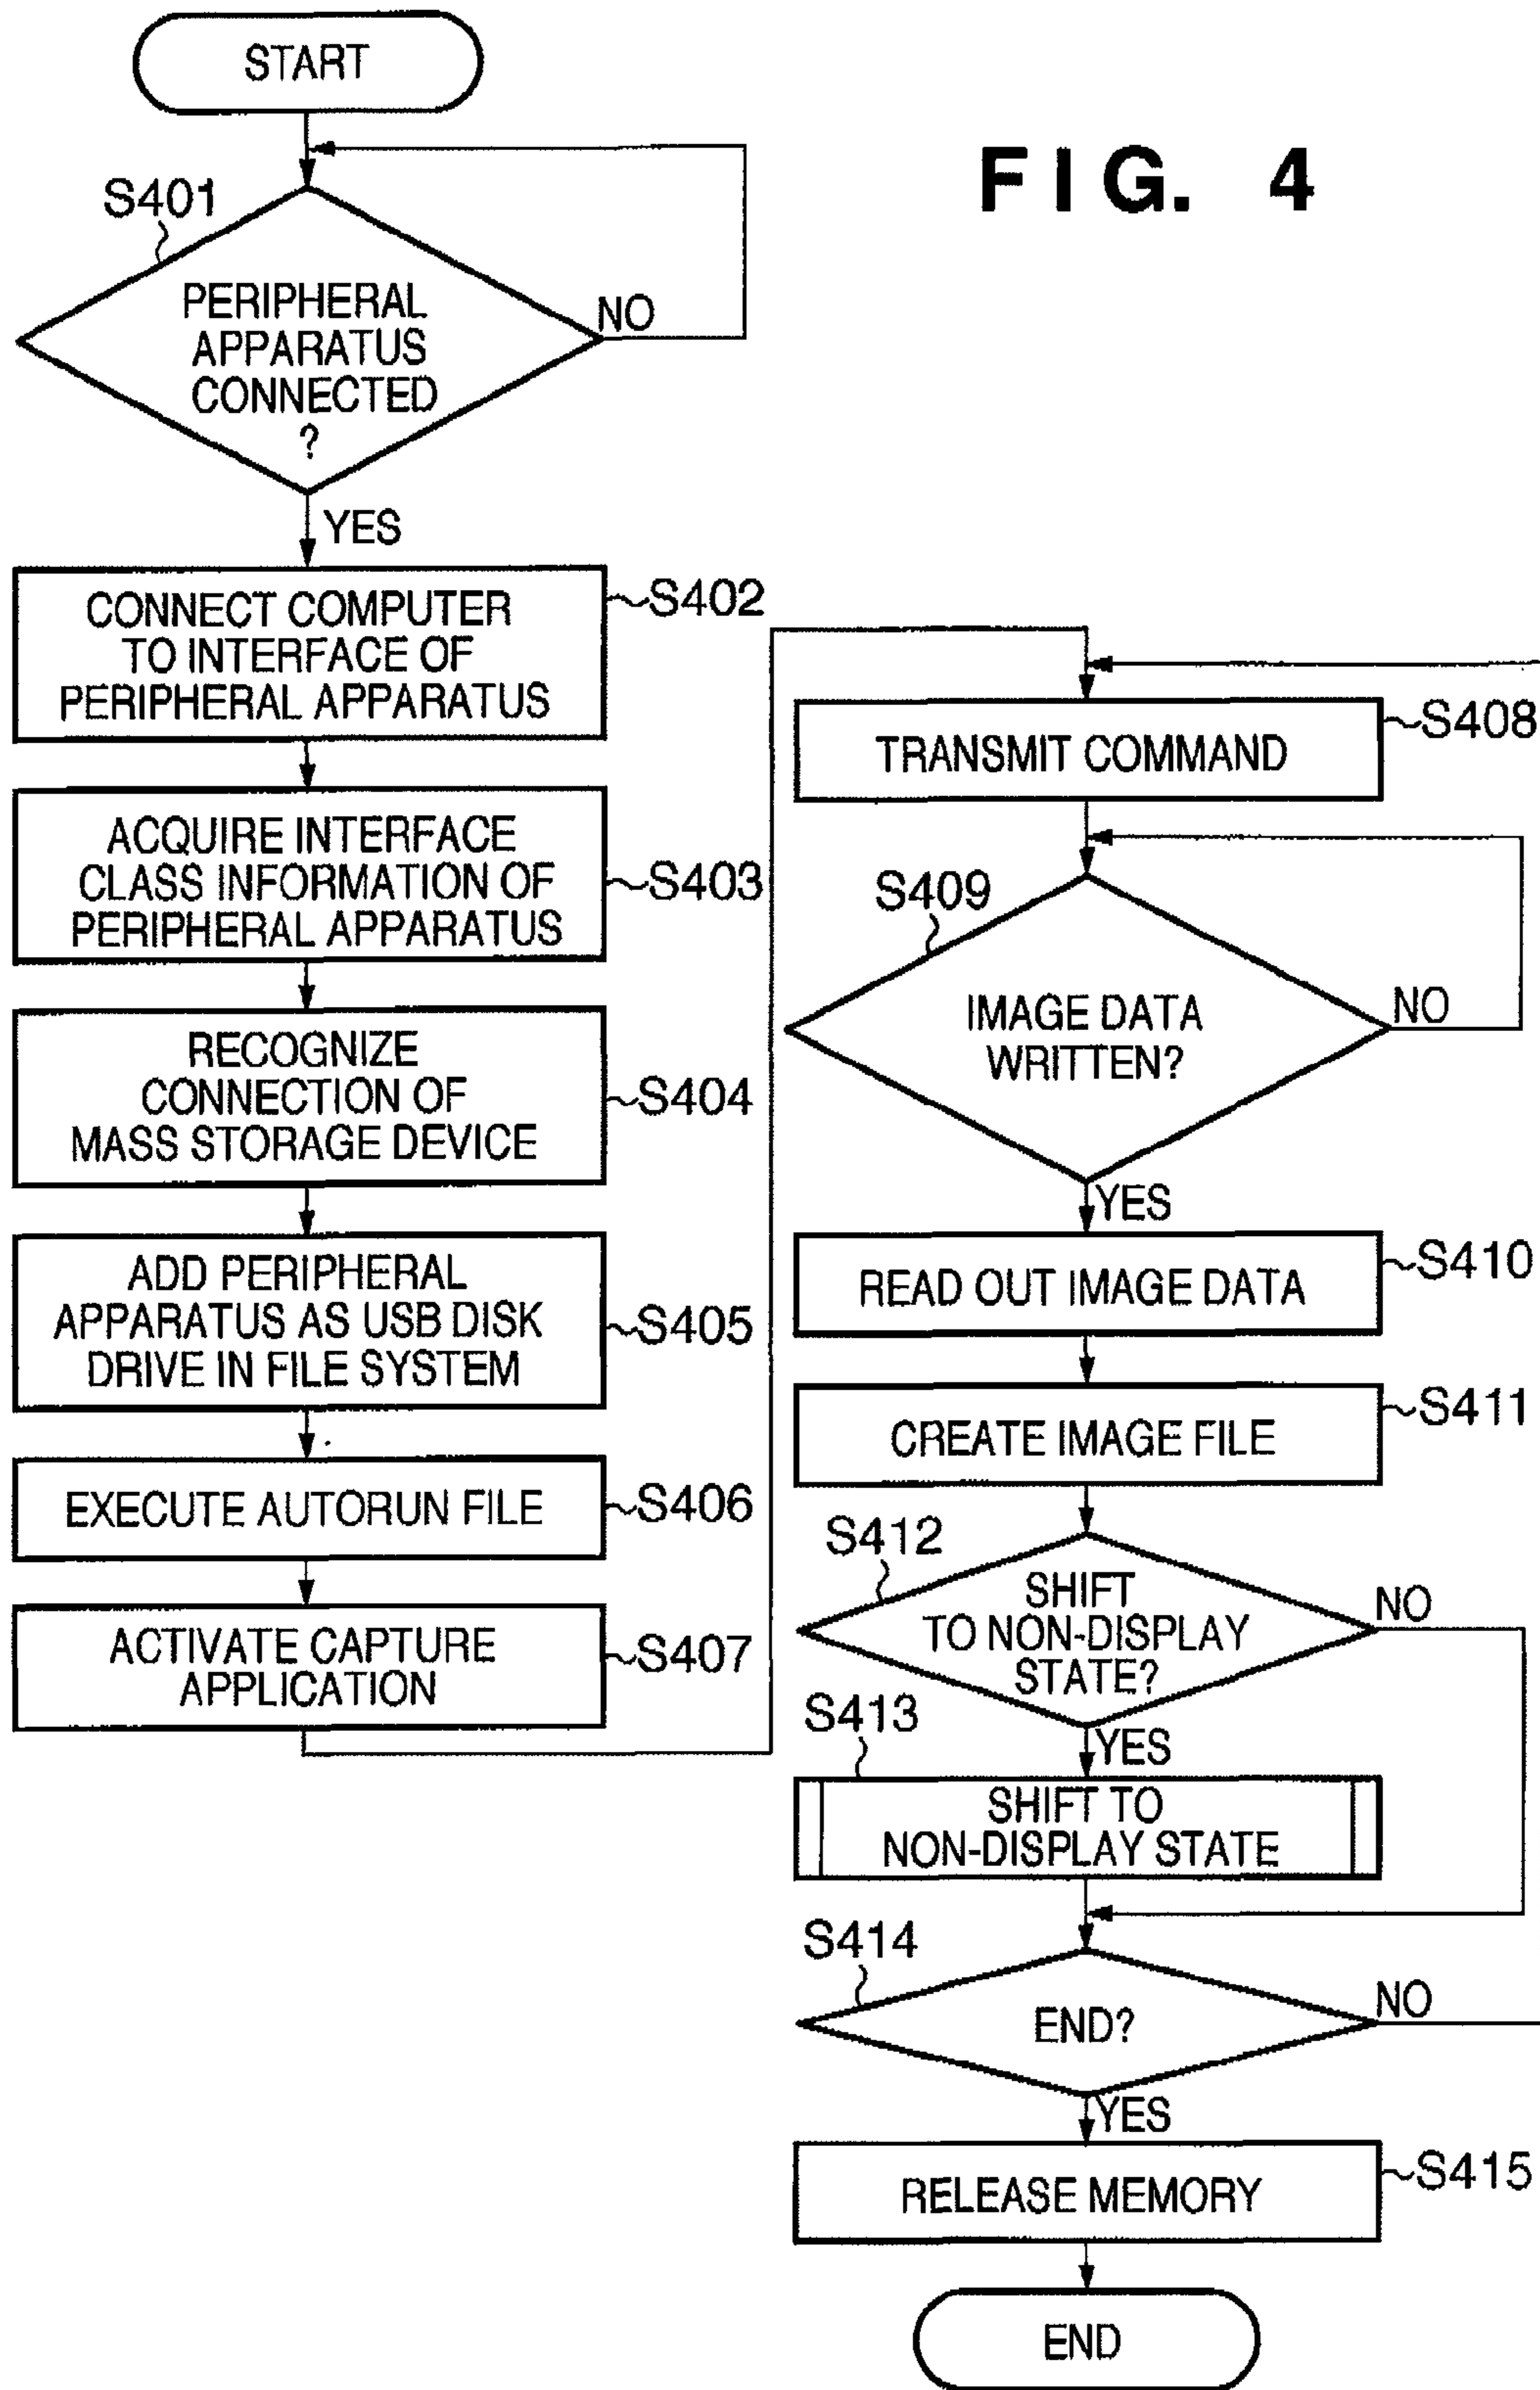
START

F I G. 4

S401

PERIPHERAL APPARATUS CONNECTED ?

NO

YES

CONNECT COMPUTER TO INTERFACE OF PERIPHERAL APPARATUS

S402

ACQUIRE INTERFACE CLASS INFORMATION OF PERIPHERAL APPARATUS

S403

RECOGNIZE CONNECTION OF MASS STORAGE DEVICE

S404

ADD PERIPHERAL APPARATUS AS USB DISK DRIVE IN FILE SYSTEM

S405

EXECUTE AUTORUN FILE

S406

ACTIVATE CAPTURE APPLICATION

S407

TRANSMIT COMMAND

S408

S409

IMAGE DATA WRITTEN?

NO

YES

READ OUT IMAGE DATA

S410

CREATE IMAGE FILE

S411

S412

SHIFT TO NON-DISPLAY STATE?

NO

S413

YES

SHIFT TO NON-DISPLAY STATE

S414

END?

NO

YES

RELEASE MEMORY

S415

END